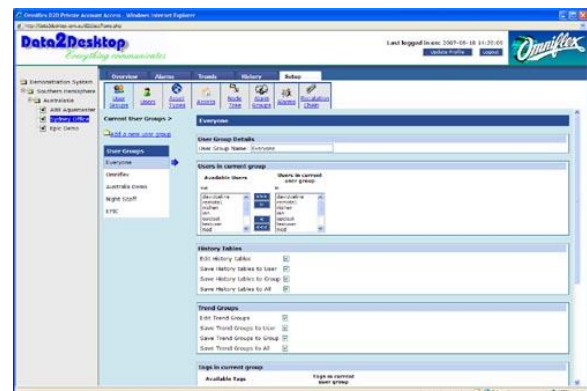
Omniflex D2D Private Account Access - Windows Internet Explorer

Data2Desktop
Everything communicates

Last logged in on: 2007-05-18 14:25:00
Update Profile
Logout

Omniflex

Demonstration System
Southern Hemisphere
Australasia
ABB Aquamaster
Sydney Office
Epic Demo

Overview
Alarms
Trends
History
Setup

User Groups
Users
Asset Types
Access
Node Tree
Alarm Groups
Alarms
Escalation Chain

Current User Groups >
Add a new user group

User Groups
Everyone
Omniflex
Australia Demo
Night Staff
ETIC

Everyone

User Group Details
User Group Name: Everyone

Users in current group
Available Users
Users in current user group

History Tables
Edit History Tables
Save History tables to User
Save History tables to Group
Save History tables to All

Trend Groups
Edit Trend Groups
Save Trend Groups to User
Save Trend Groups to Group
Save Trend Groups to All

Tags in current group
Available Tags
Tags in current user group